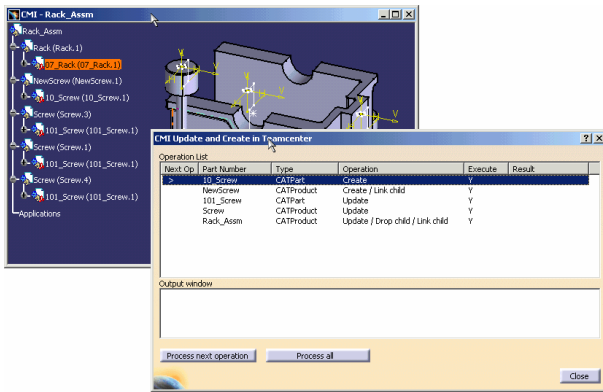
CMI - Rack_Assm

Rack_Assm
Rack (Rack.1)
07_Rack (07_Rack.1)
NewScrew (NewScrew.1)
10_Screw (10_Screw.1)
Screw (Screw.3)
101_Screw (101_Screw.1)
Screw (Screw.1)
101_Screw (101_Screw.1)
Screw (Screw.4)
101_Screw (101_Screw.1)
Applications

CMI Update and Create in Teamcenter

Operation List

| Next Op | Part Number | Type | Operation | Execute | Result |
|---|---|---|---|---|---|
| > | 10_Screw | CATPart | Create | Y | |
| | NewScrew | CATProduct | Create / Link child | Y | |
| | 101_Screw | CATPart | Update | Y | |
| | Screw | CATProduct | Update | Y | |
| | Rack_Assm | CATProduct | Update / Drop child / Link child | Y | |

Output window

Process next operation
Process all
Close